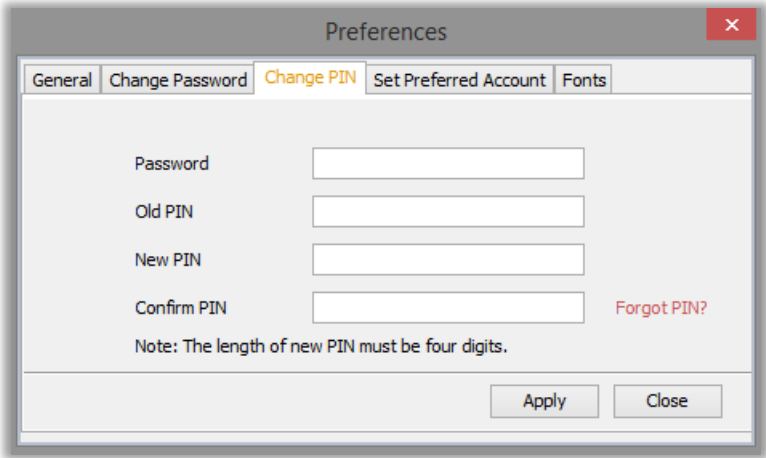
Preferences

General | Change Password | Change PIN | Set Preferred Account | Fonts

Password

Old PIN

New PIN

Confirm PIN

Forgot PIN?

Note: The length of new PIN must be four digits.

Apply

Close